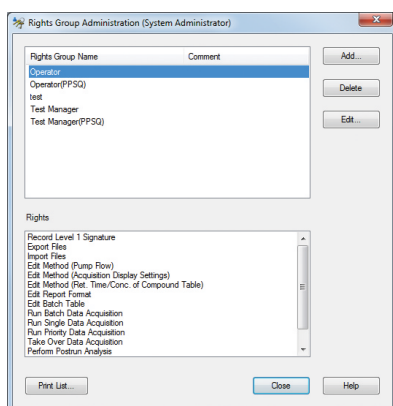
Rights Group Administration (System Administrator)

| Rights Group Name | Comment |
|---|---|
| Operator | |
| Operator(PPSQ) | |
| test | |
| Test Manager | |
| Test Manager(PPSQ) | |

Add...
Delete
Edit...

Rights
Record Level 1 Signature
Export Files
Import Files
Edit Method (Pump Flow)
Edit Method (Acquisition Display Settings)
Edit Method (Ret. Time/Conc. of Compound Table)
Edit Report Format
Edit Batch Table
Run Batch Data Acquisition
Run Single Data Acquisition
Run Priority Data Acquisition
Take Over Data Acquisition
Perform Postrun Analysis

Print List...
Close
Help